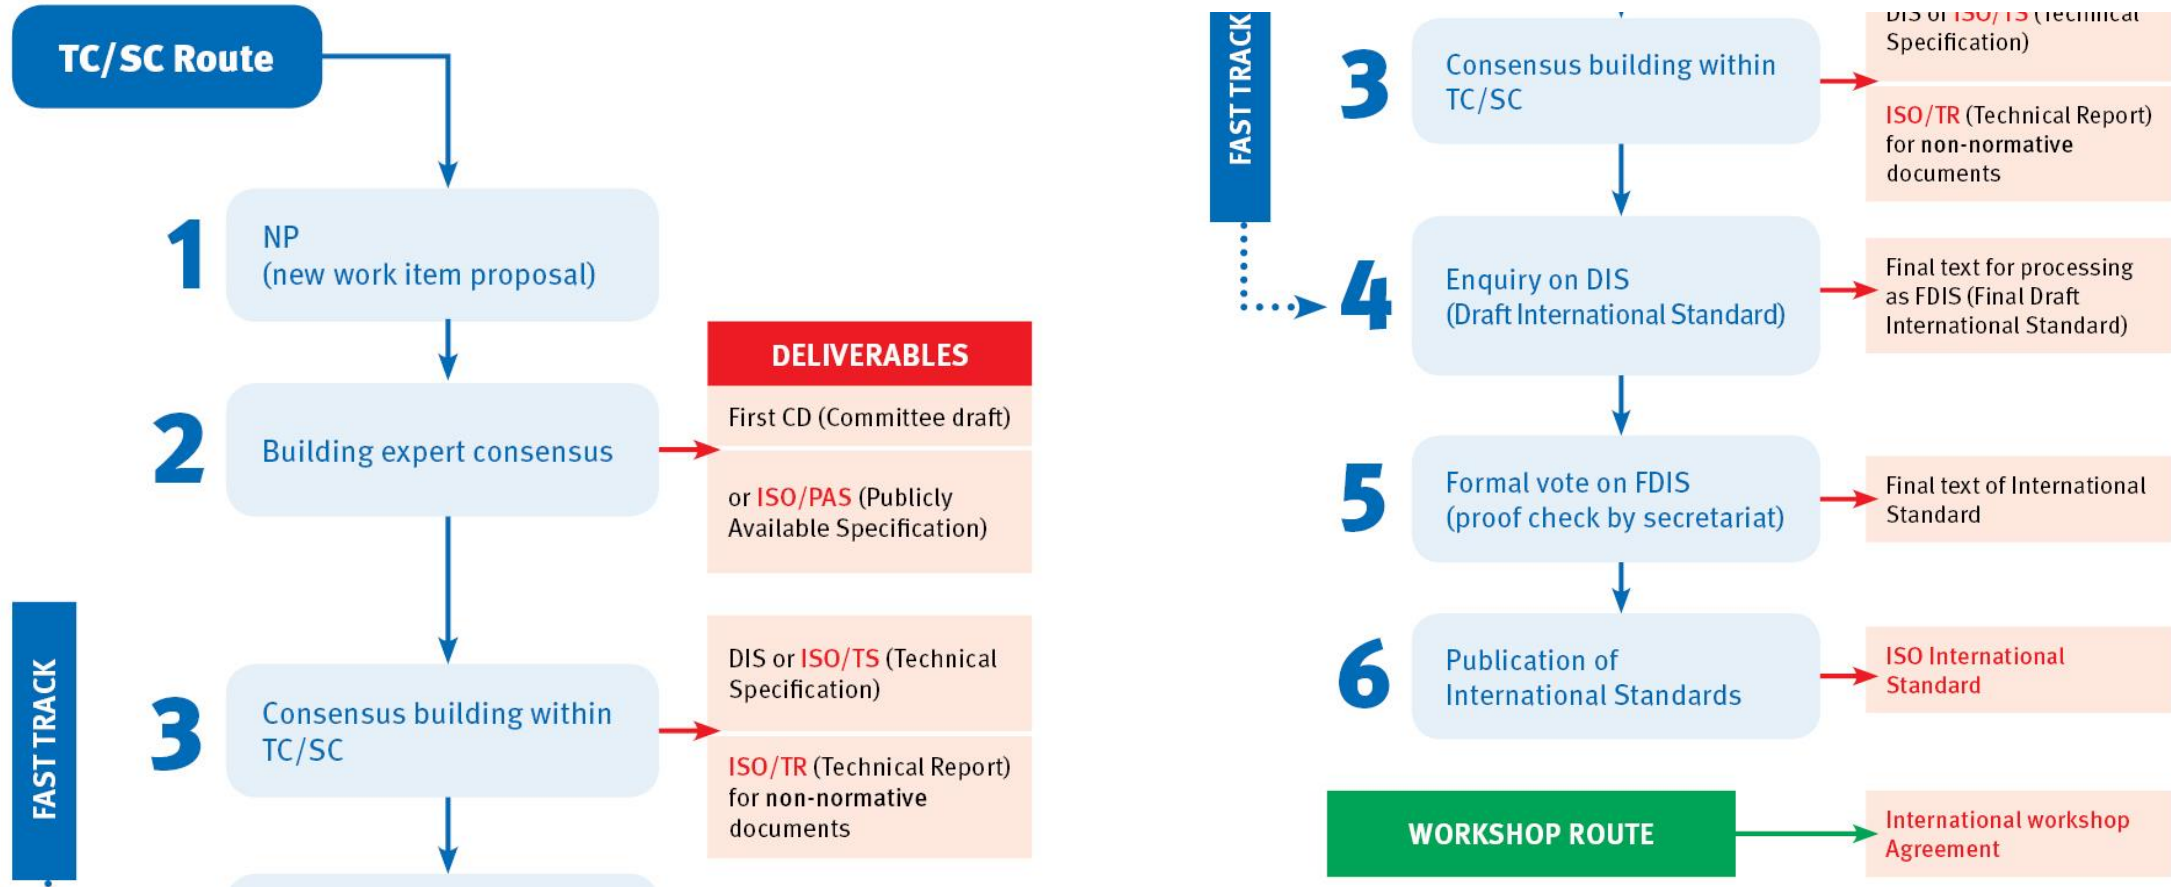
TC/SC Route

1 NP (new work item proposal)

DELIVERABLES

2 Building expert consensus

First CD (Committee draft)

or ISO/PAS (Publicly Available Specification)

FAST TRACK

3 Consensus building within TC/SC

DIS or ISO/TS (Technical Specification)

ISO/TR (Technical Report) for non-normative documents

FAST TRACK

3 Consensus building within TC/SC

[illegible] Specification)

ISO/TR (Technical Report) for non-normative documents

4 Enquiry on DIS (Draft International Standard)

Final text for processing as FDIS (Final Draft International Standard)

5 Formal vote on FDIS (proof check by secretariat)

Final text of International Standard

6 Publication of International Standards

ISO International Standard

WORKSHOP ROUTE

International workshop Agreement